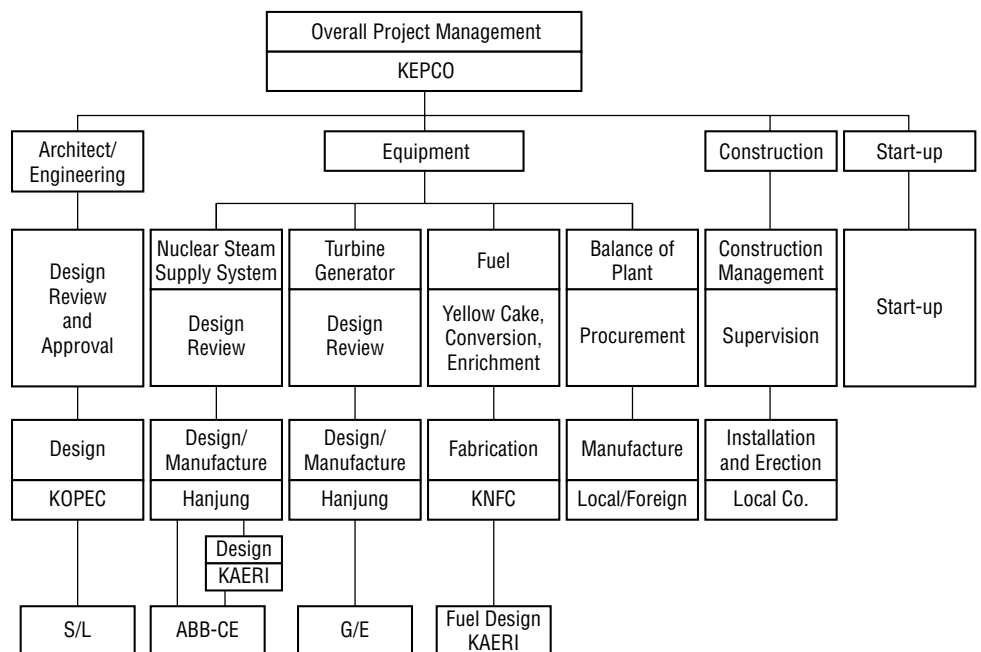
Overall Project Management
KEPCO

Architect/ Engineering

Design Review and Approval

Design
KOPEC

S/L

Equipment

Nuclear Steam Supply System
Design Review
Design/ Manufacture
Hanjung
Design
KAERI
ABB-CE

Turbine Generator
Design Review
Design/ Manufacture
Hanjung
G/E

Fuel
Yellow Cake, Conversion, Enrichment
Fabrication
KNFC
Fuel Design KAERI

Balance of Plant
Procurement
Manufacture
Local/Foreign

Construction

Construction Management
Supervision
Installation and Erection
Local Co.

Start-up

Start-up